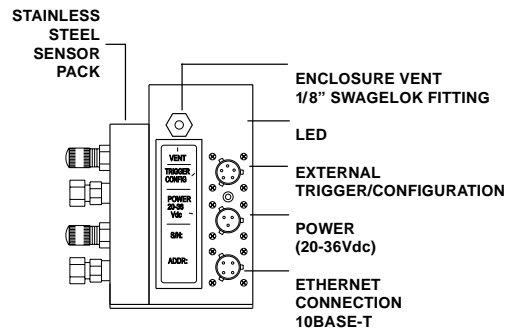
STAINLESS STEEL SENSOR PACK

ENCLOSURE VENT 1/8" SWAGELOK FITTING

LED

EXTERNAL TRIGGER/CONFIGURATION

POWER (20-36Vdc)

ETHERNET CONNECTION 10BASE-T

VENT

TRIGGER CONFIG

POWER 20-36 Vdc

S/N:

ADDR: